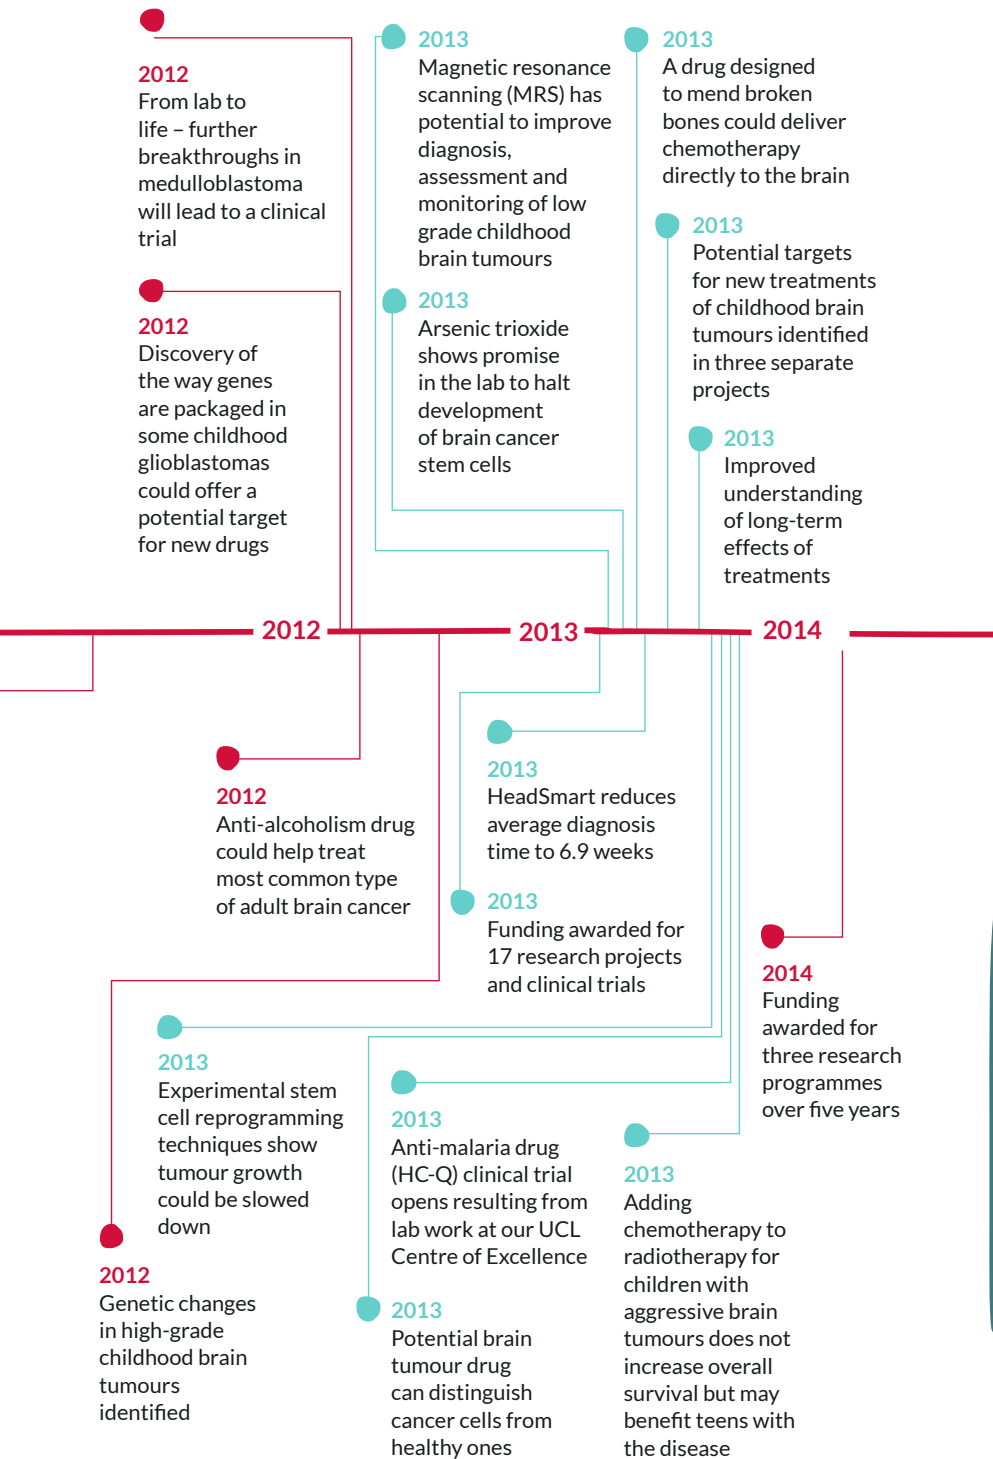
2012
From lab to life – further breakthroughs in medulloblastoma will lead to a clinical trial

2012
Discovery of the way genes are packaged in some childhood glioblastomas could offer a potential target for new drugs

2013
Magnetic resonance scanning (MRS) has potential to improve diagnosis, assessment and monitoring of low grade childhood brain tumours

2013
Arsenic trioxide shows promise in the lab to halt development of brain cancer stem cells

2013
A drug designed to mend broken bones could deliver chemotherapy directly to the brain

2013
Potential targets for new treatments of childhood brain tumours identified in three separate projects

2013
Improved understanding of long-term effects of treatments

2012

2013

2014

2012
Anti-alcoholism drug could help treat most common type of adult brain cancer

2013
HeadSmart reduces average diagnosis time to 6.9 weeks

2013
Funding awarded for 17 research projects and clinical trials

2014
Funding awarded for three research programmes over five years

2013
Experimental stem cell reprogramming techniques show tumour growth could be slowed down

2012
Genetic changes in high-grade childhood brain tumours identified

2013
Anti-malaria drug (HC-Q) clinical trial opens resulting from lab work at our UCL Centre of Excellence

2013
Potential brain tumour drug can distinguish cancer cells from healthy ones

2013
Adding chemotherapy to radiotherapy for children with aggressive brain tumours does not increase overall survival but may benefit teens with the disease